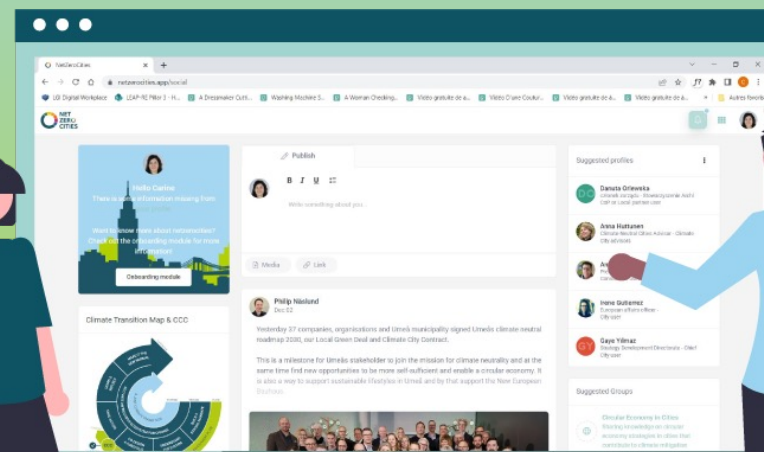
NetZeroCities

netzerocities.app/social

LGI Digital Workplace LEAP-RE Pillar 3 - H... A Dressmaker Cutti... Washing Machine S... A Woman Checking... Vidéo gratuite de a... Vidéo Ciseaux Coutur... Vidéo gratuite de a... Vidéo gratuite de a... Autres favoris

NET ZERO CITIES

Hello Carine

There is some information missing from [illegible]

Want to know more about netzerocities? Check out the onboarding module for more information!

Onboarding module

Climate Transition Map & CCC

Publish

B I U

Write something about you...

Media Link

Philip Näslund

Dec 02

Yesterday 37 companies, organisations and Umeå municipality signed Umeå's climate neutral roadmap 2030, our Local Green Deal and Climate City Contract.

This is a milestone for Umeå's stakeholder to join the mission for climate neutrality and at the same time find new opportunities to be more self-sufficient and enable a circular economy. It is also a way to support sustainable lifestyles in Umeå and by that support the New European Bauhaus.

Suggested profiles

Danuta Orlewska

Anna Huttunen

Climate Neutral Cities Advisor - Climate City advisors

Irene Gutierrez

Gaye Yilmaz

Suggested Groups

Circular Economy in Cities

Sharing knowledge on circular economy strategies in cities that contribute to climate mitigation